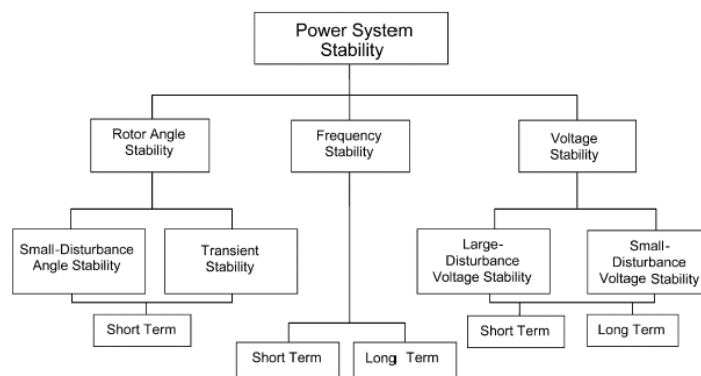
Power System Stability

Rotor Angle Stability

Frequency Stability

Voltage Stability

Small-Disturbance Angle Stability

Transient Stability

Large-Disturbance Voltage Stability

Small-Disturbance Voltage Stability

Short Term

Short Term

Long Term

Short Term

Long Term